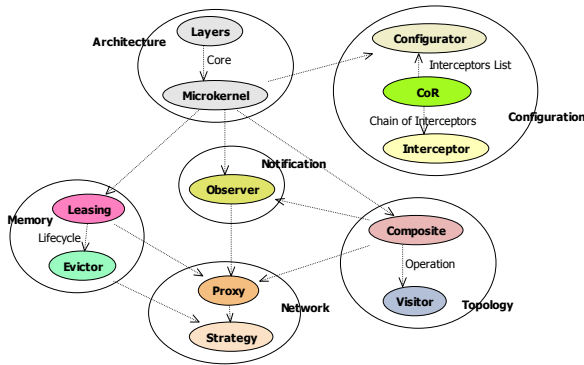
Architecture

Layers

Core

Microkernel

Configurator

Interceptors List

CoR

Configuration

Chain of Interceptors

Interceptor

Notification

Observer

Memory

Leasing

Lifecycle

Evictor

Composite

Operation

Visitor

Topology

Proxy

Network

Strategy